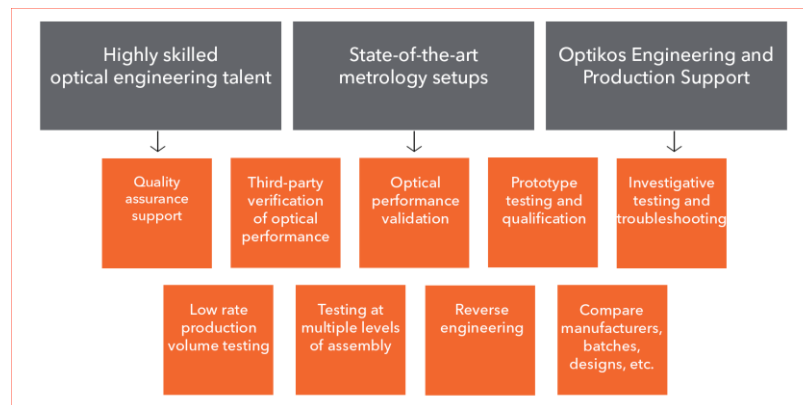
Highly skilled optical engineering talent

State-of-the-art metrology setups

Optikos Engineering and Production Support

Quality assurance support

Third-party verification of optical performance

Optical performance validation

Prototype testing and qualification

Investigative testing and troubleshooting

Low rate production volume testing

Testing at multiple levels of assembly

Reverse engineering

Compare manufacturers, batches, designs, etc.